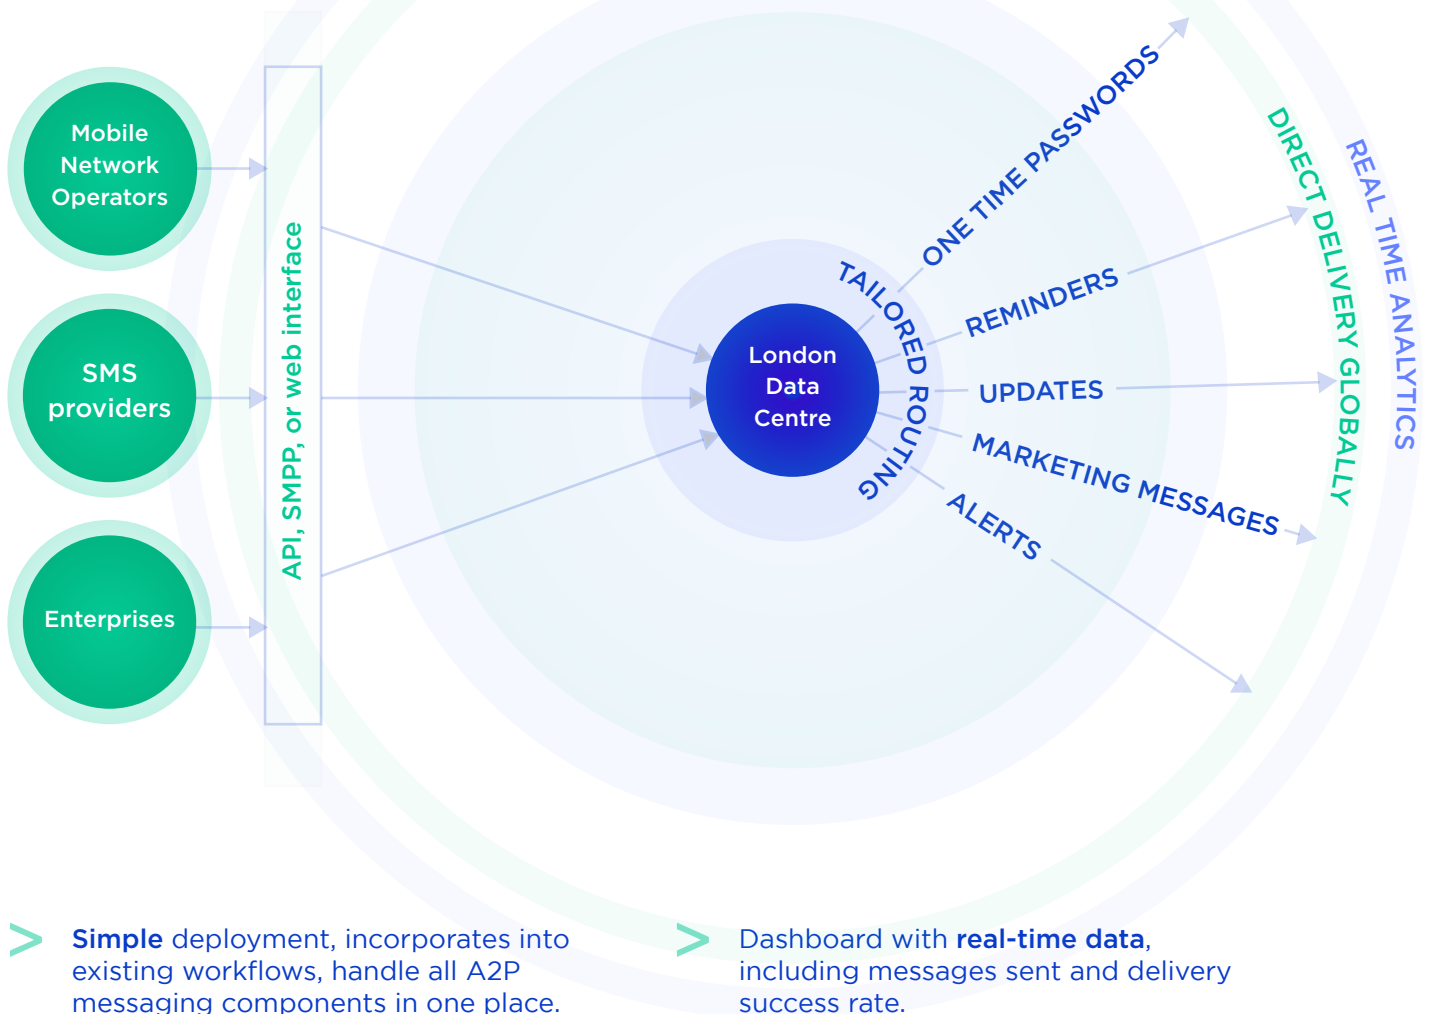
Mobile Network Operators

SMS providers

Enterprises

API, SMPP, or web interface

London Data Centre

TAILORED ROUTING

ONE TIME PASSWORDS

REMINDERS

UPDATES

MARKETING MESSAGES

ALERTS

DIRECT DELIVERY GLOBALLY

REAL TIME ANALYTICS

**Simple** deployment, incorporates into existing workflows, handle all A2P messaging components in one place.

Dashboard with **real-time data**, including messages sent and delivery success rate.